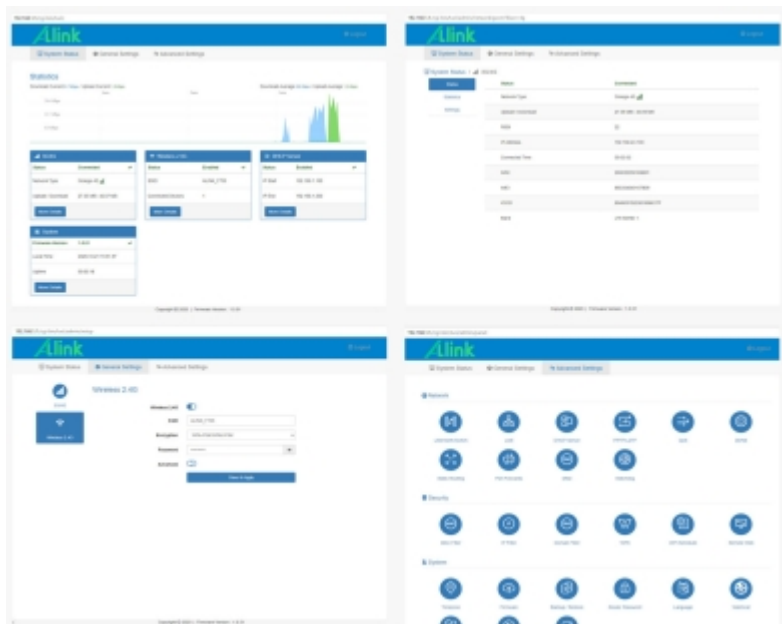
Alink

System Status
General Settings
Advanced Settings

Statistics

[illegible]

Alink

System Status
General Settings
Advanced Settings

Alink

System Status
General Settings
Advanced Settings

Wireless 2.4G

Alink

System Status
General Settings
Advanced Settings

Network

Security

System